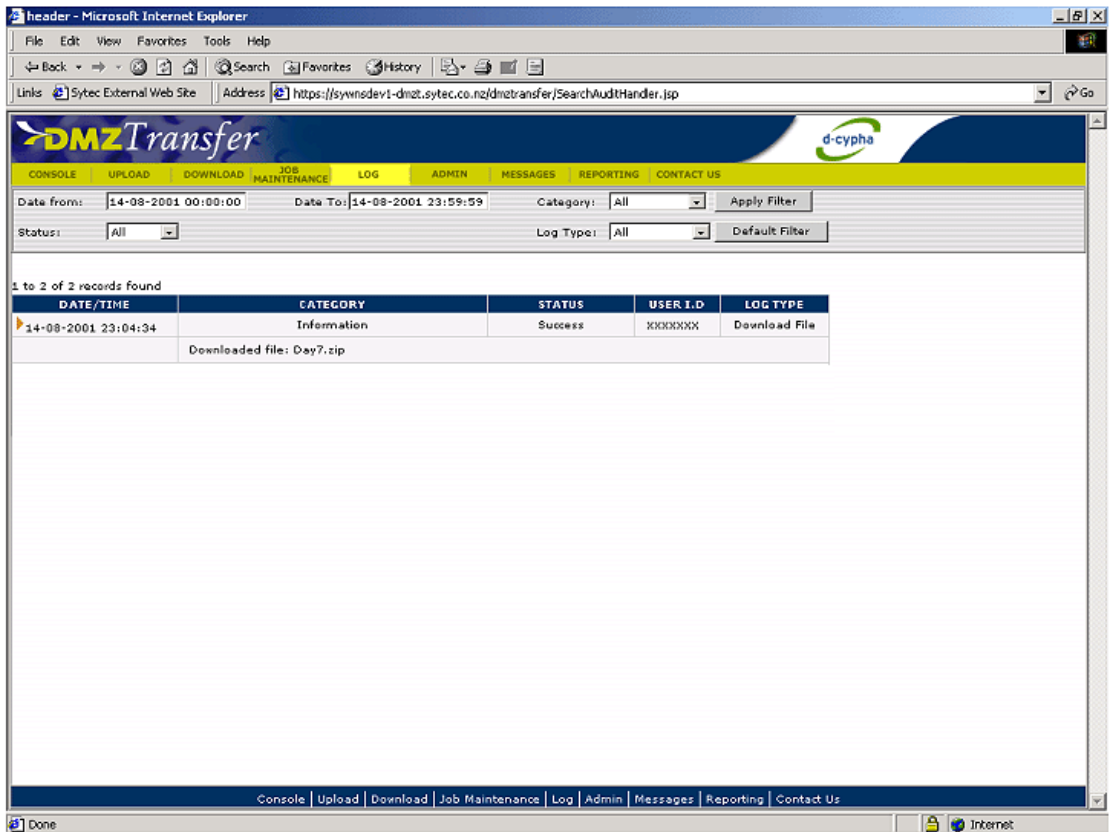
header - Microsoft Internet Explorer

File Edit View Favorites Tools Help

Back Search Favorites History

Links Sytec External Web Site Address https://sywnsdev1-dmzt.sytec.co.nz/dmztransfer/SearchAuditHandler.jsp Go

DMZTransfer

d-cypha

CONSOLE UPLOAD DOWNLOAD JOB MAINTENANCE LOG ADMIN MESSAGES REPORTING CONTACT US

Date from: 14-08-2001 00:00:00 Date To: 14-08-2001 23:59:59 Category: All Apply Filter

Status: All Log Type: All Default Filter

1 to 2 of 2 records found

| DATE/TIME | CATEGORY | STATUS | USER I.D | LOG TYPE |
|---|---|---|---|---|
| 14-08-2001 23:04:34 | Information | Success | XXXXXXX | Download File |
| | Downloaded file: Day7.zip | | | |

Console | Upload | Download | Job Maintenance | Log | Admin | Messages | Reporting | Contact Us

Done Internet